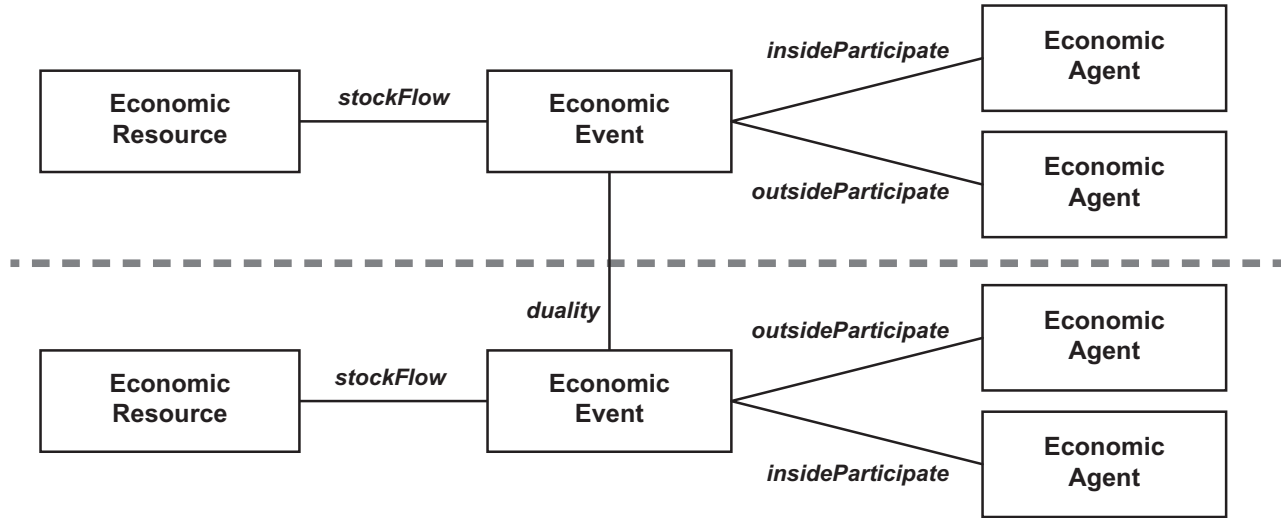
Economic Resource

stockFlow

Economic Event

insideParticipate

Economic Agent

outsideParticipate

Economic Agent

duality

Economic Resource

stockFlow

Economic Event

outsideParticipate

Economic Agent

insideParticipate

Economic Agent